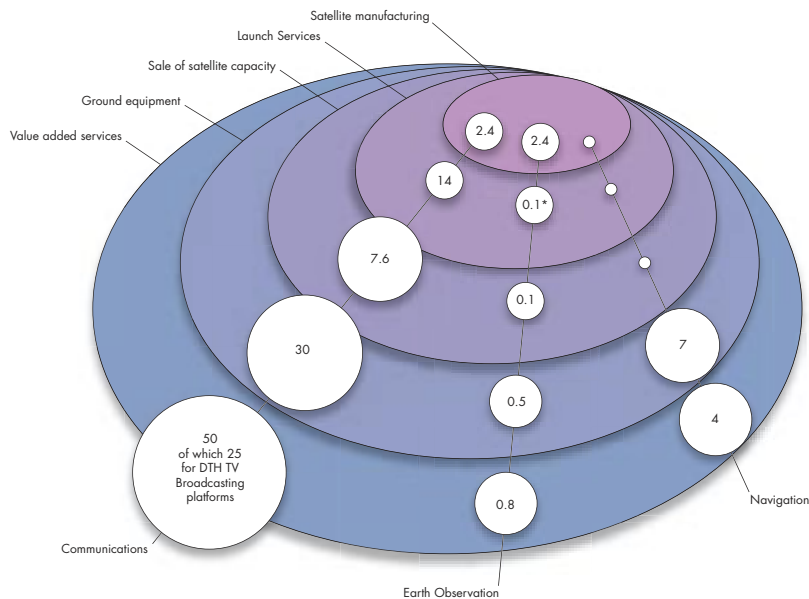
Satellite manufacturing
Launch Services
Sale of satellite capacity
Ground equipment
Value added services

2.4
2.4
14
0.1*
7.6
0.1
30
7
0.5
4
50 of which 25 for DTH TV Broadcasting platforms
0.8

Navigation
Communications
Earth Observation